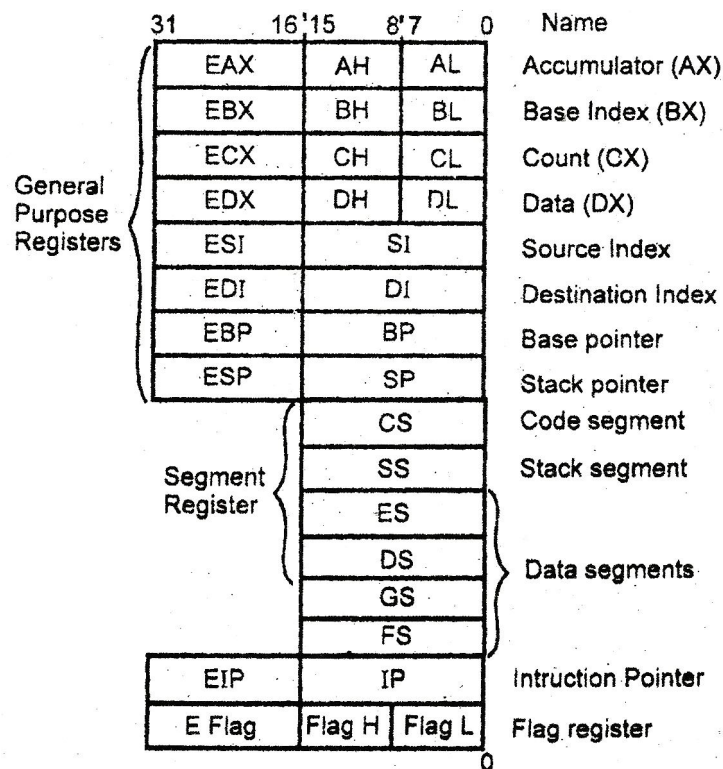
31 16 15 8 7 0 Name

| | | | |
|---|---|---|---|
| EAX | AH | AL | Accumulator (AX) |
| EBX | BH | BL | Base Index (BX) |
| ECX | CH | CL | Count (CX) |
| EDX | DH | DL | Data (DX) |
| ESI | SI | | Source Index |
| EDI | DI | | Destination Index |
| EBP | BP | | Base pointer |
| ESP | SP | | Stack pointer |

General Purpose Registers

| | |
|---|---|
| CS | Code segment |
| SS | Stack segment |
| ES | |
| DS | |
| GS | |
| FS | |

Segment Register

Data segments

| | | | |
|---|---|---|---|
| EIP | IP | | Intruction Pointer |
| E Flag | Flag H | Flag L | Flag register |

0